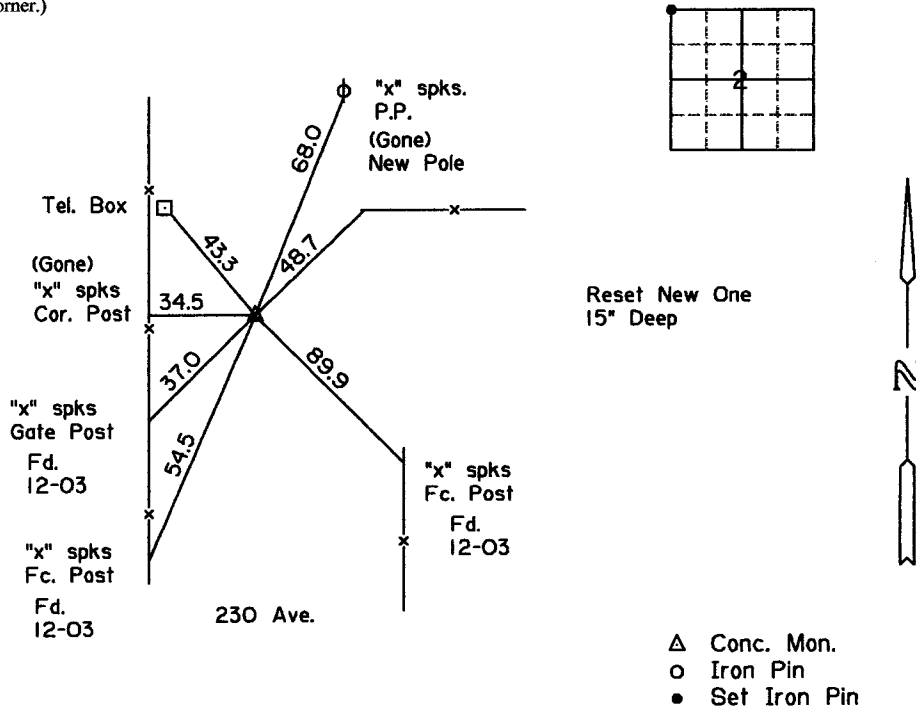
orner.)

"x" spks.
P.P.
(Gone)
New Pole

2

Tel. Box

68.0

43.3

48.7

(Gone)
"x" spks
Cor. Post

34.5

Reset New One
15" Deep

37.0

89.9

N

"x" spks
Gate Post

Fd.
12-03

54.5

"x" spks
Fc. Post

Fd.
12-03

"x" spks
Fc. Post

Fd.
12-03

230 Ave.

Δ Conc. Mon.
o Iron Pin
• Set Iron Pin